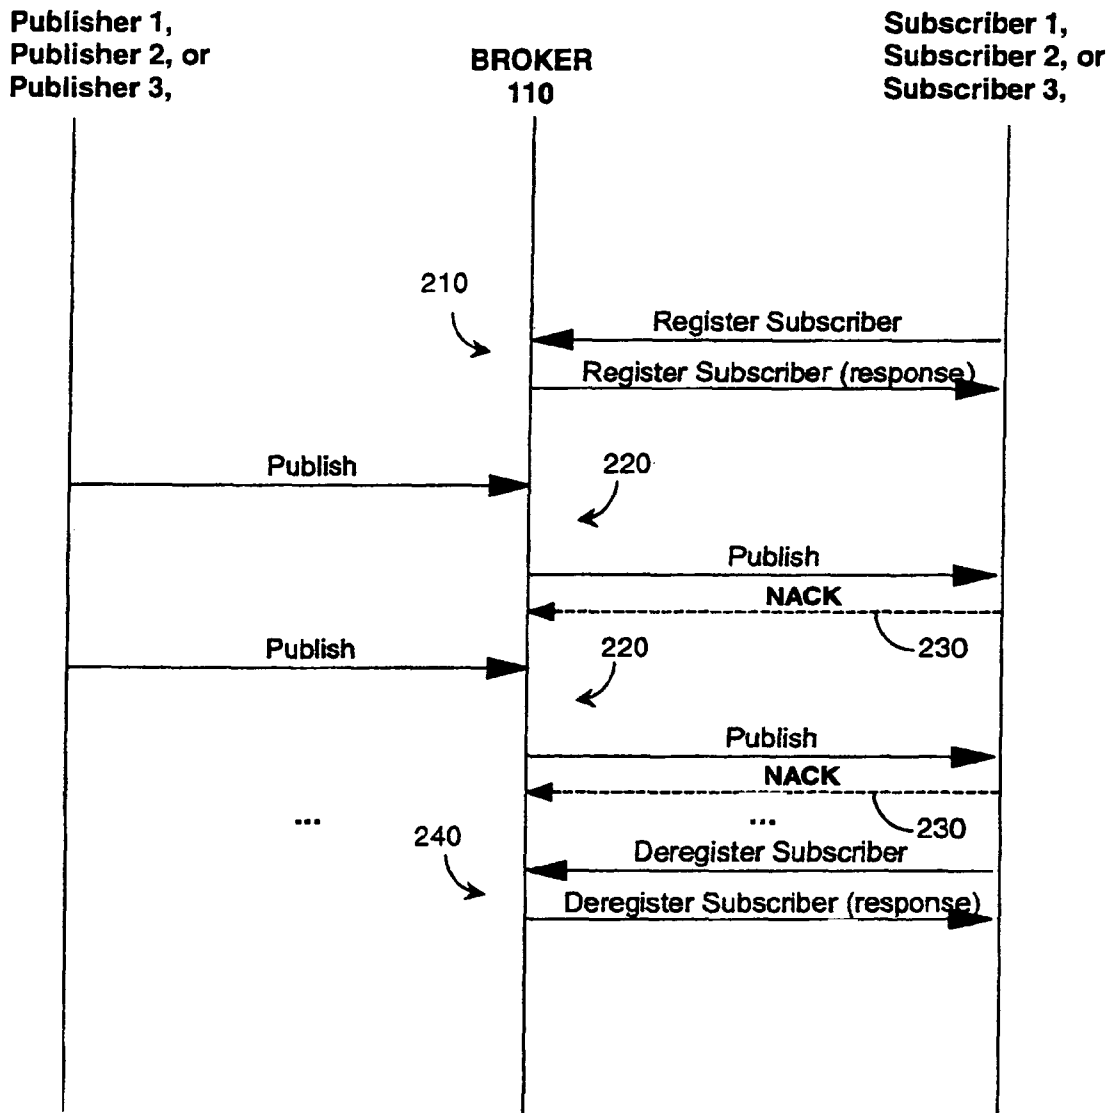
Publisher 1, Publisher 2, or Publisher 3,

BROKER 110

Subscriber 1, Subscriber 2, or Subscriber 3,

210

Register Subscriber

Register Subscriber (response)

Publish

220

Publish

NACK

230

Publish

220

Publish

NACK

230

...

...

240

Deregister Subscriber

Deregister Subscriber (response)